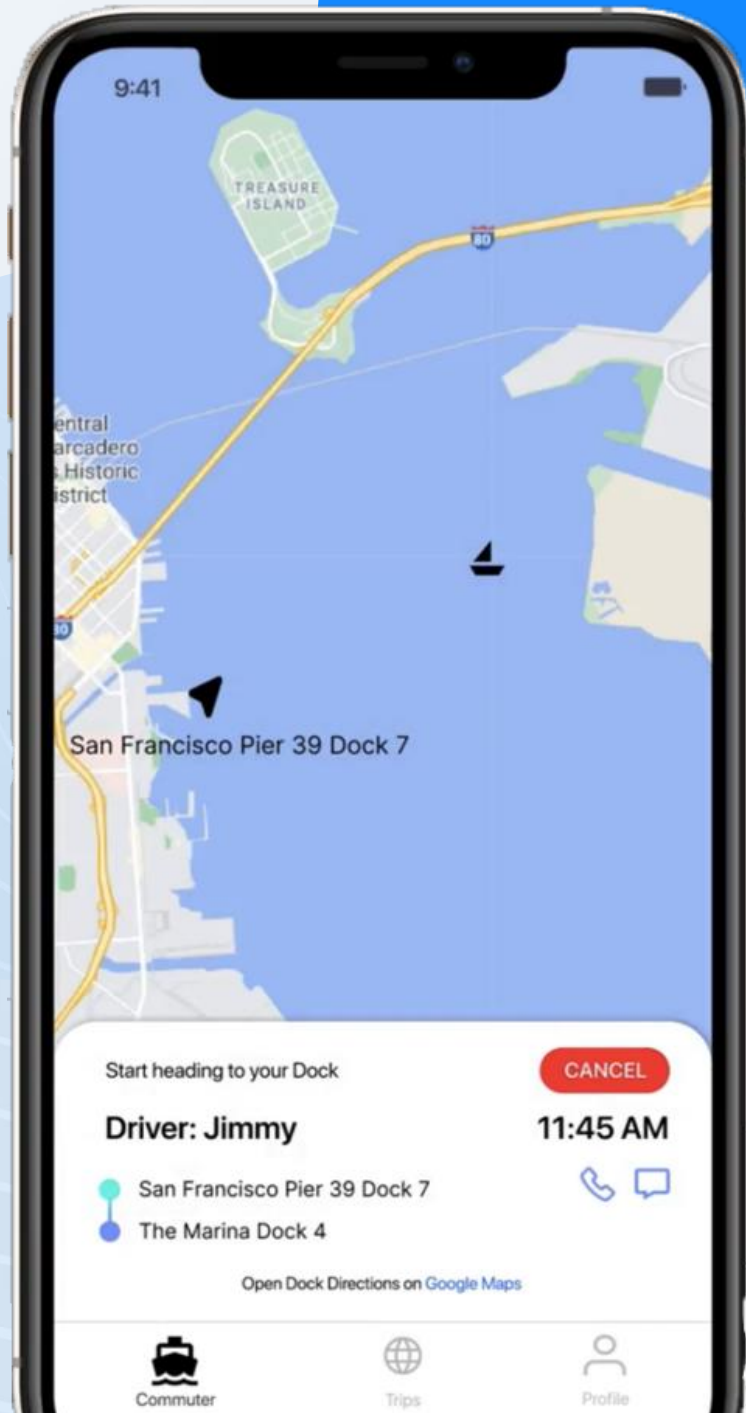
9:41

TREASURE ISLAND

80

entral arcadero Historic istrict

80

San Francisco Pier 39 Dock 7

Start heading to your Dock

CANCEL

Driver: Jimmy

11:45 AM

San Francisco Pier 39 Dock 7

The Marina Dock 4

Open Dock Directions on Google Maps

Commuter

Trips

Profile